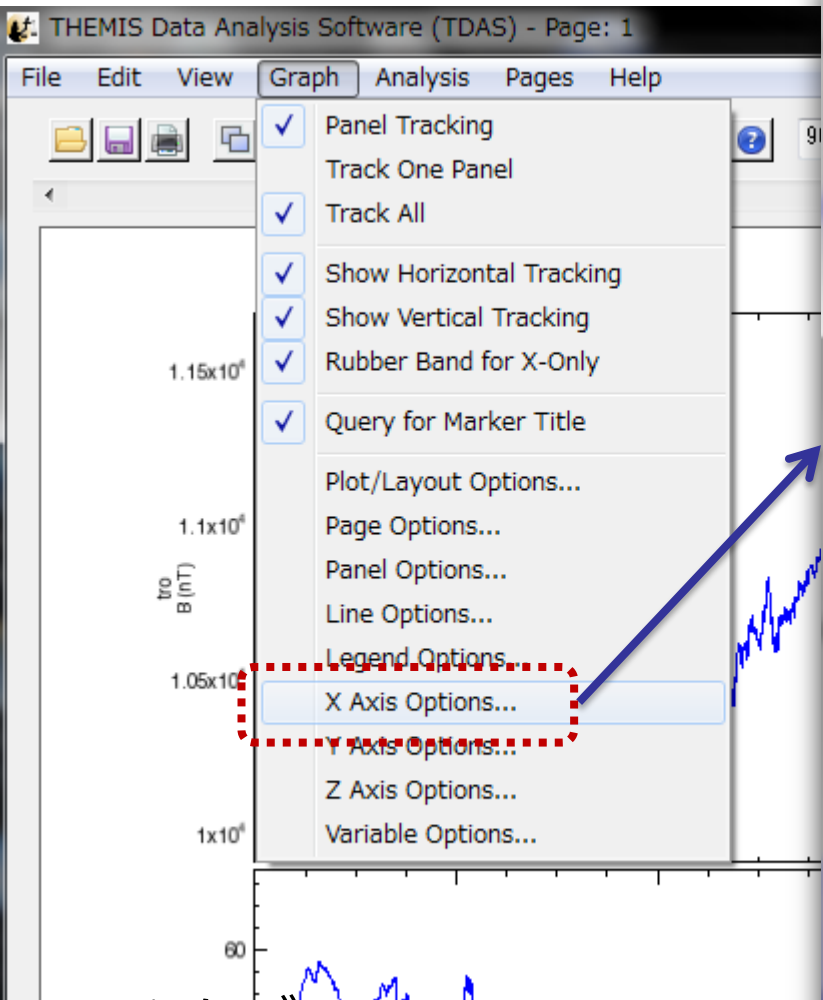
THEMIS Data Analysis Software (TDAS) - Page: 1

File Edit View Graph Analysis Pages Help

Panel Tracking
Track One Panel
Track All
Show Horizontal Tracking
Show Vertical Tracking
Rubber Band for X-Only
Query for Marker Title
Plot/Layout Options...
Page Options...
Panel Options...
Line Options...
Legend Options...
X Axis Options...
Y Axis Options...
Z Axis Options...
Variable Options...

$1.15x10^6$
$1.1x10^6$
tro
B (nT)
$1.05x10^6$
$1x10^6$
60